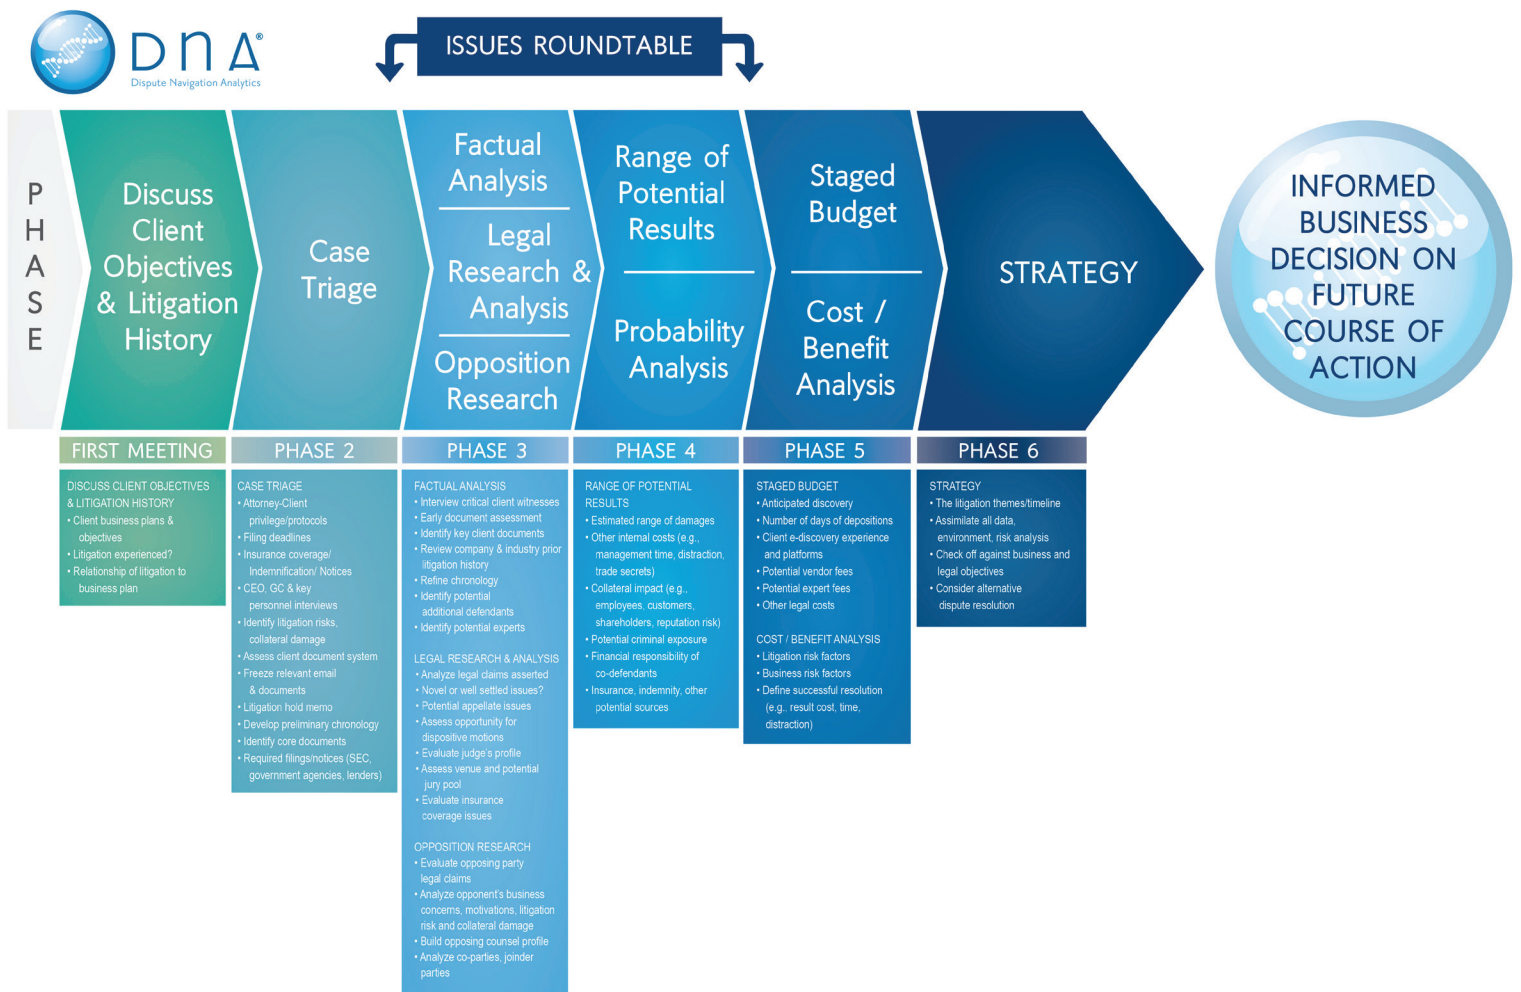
DNA®
Dispute Navigation Analytics

ISSUES ROUNDTABLE

PHASE

Discuss Client Objectives & Litigation History

Case Triage

Factual Analysis

Legal Research & Analysis

Opposition Research

Range of Potential Results

Probability Analysis

Staged Budget

Cost / Benefit Analysis

STRATEGY

INFORMED BUSINESS DECISION ON FUTURE COURSE OF ACTION

FIRST MEETING

DISCUSS CLIENT OBJECTIVES & LITIGATION HISTORY
• Client business plans & objectives
• Litigation experienced?
• Relationship of litigation to business plan

PHASE 2

CASE TRIAGE
• Attorney-Client privilege/protocols
• Filing deadlines
• Insurance coverage/ Indemnification/ Notices
• CEO, GC & key personnel interviews
• Identify litigation risks, collateral damage
• Assess client document system
• Freeze relevant email & documents
• Litigation hold memo
• Develop preliminary chronology
• Identify core documents
• Required filings/notices (SEC, government agencies, lenders)

PHASE 3

FACTUAL ANALYSIS
• Interview critical client witnesses
• Early document assessment
• Identify key client documents
• Review company & industry prior litigation history
• Refine chronology
• Identify potential additional defendants
• Identify potential experts

LEGAL RESEARCH & ANALYSIS
• Analyze legal claims asserted
• Novel or well settled issues?
• Potential appellate issues
• Assess opportunity for dispositive motions
• Evaluate judge's profile
• Assess venue and potential jury pool
• Evaluate insurance coverage issues

OPPOSITION RESEARCH
• Evaluate opposing party legal claims
• Analyze opponent's business concerns, motivations, litigation risk and collateral damage
• Build opposing counsel profile
• Analyze co-parties, joinder parties

PHASE 4

RANGE OF POTENTIAL RESULTS
• Estimated range of damages
• Other internal costs (e.g., management time, distraction, trade secrets)
• Collateral impact (e.g., employees, customers, shareholders, reputation risk)
• Potential criminal exposure
• Financial responsibility of co-defendants
• Insurance, indemnity, other potential sources

PHASE 5

STAGED BUDGET
• Anticipated discovery
• Number of days of depositions
• Client e-discovery experience and platforms
• Potential vendor fees
• Potential expert fees
• Other legal costs

COST / BENEFIT ANALYSIS
• Litigation risk factors
• Business risk factors
• Define successful resolution (e.g., result cost, time, distraction)

PHASE 6

STRATEGY
• The litigation themes/timeline
• Assimilate all data, environment, risk analysis
• Check off against business and legal objectives
• Consider alternative dispute resolution